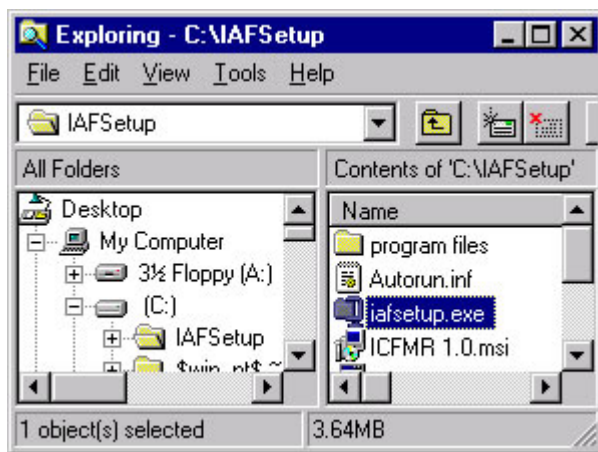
Exploring - C:\IAFSetup

File Edit View Tools Help

IAFSetup

All Folders

Contents of 'C:\IAFSetup'

Desktop
My Computer
3½ Floppy (A:)
(C:)
IAFSetup
$win_nt$ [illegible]

Name
program files
Autorun.inf
iafsetup.exe
ICFMR 1.0.msi

1 object(s) selected
3.64MB